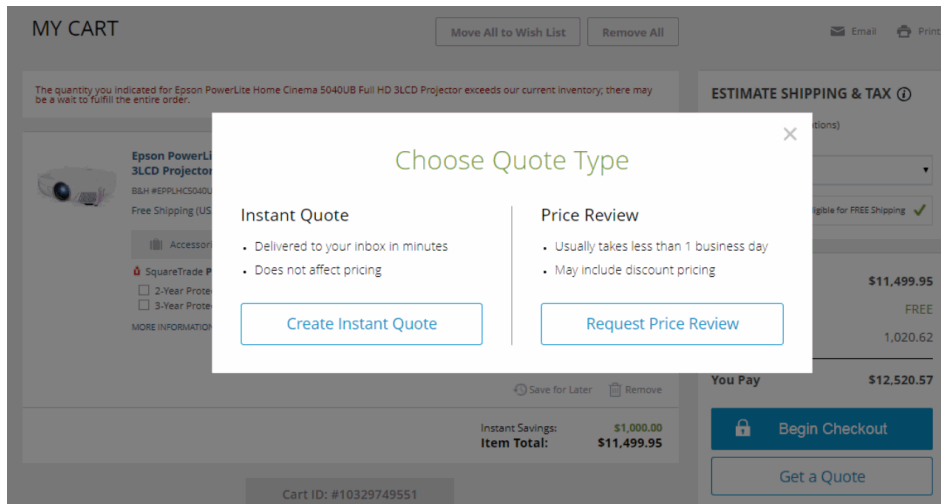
MY CART

Move All to Wish List

Remove All

Email

Print

The quantity you indicated for Epson PowerLite Home Cinema 5040UB Full HD 3LCD Projector exceeds our current inventory; there may be a wait to fulfill the entire order.

Epson PowerLi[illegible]
3LCD Projector

B&H #EPPLHC5040U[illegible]

Free Shipping (US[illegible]

Accessor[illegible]

SquareTrade P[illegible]

2-Year Prote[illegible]

3-Year Prote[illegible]

MORE INFORMATION

Save for Later

Remove

Instant Savings: $1,000.00

Item Total: $11,499.95

Cart ID: #10329749551

ESTIMATE SHIPPING & TAX

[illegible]tions)

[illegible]igible for FREE Shipping

$11,499.95

FREE

1,020.62

You Pay $12,520.57

Begin Checkout

Get a Quote

Choose Quote Type

Instant Quote

• Delivered to your inbox in minutes

• Does not affect pricing

Create Instant Quote

Price Review

• Usually takes less than 1 business day

• May include discount pricing

Request Price Review